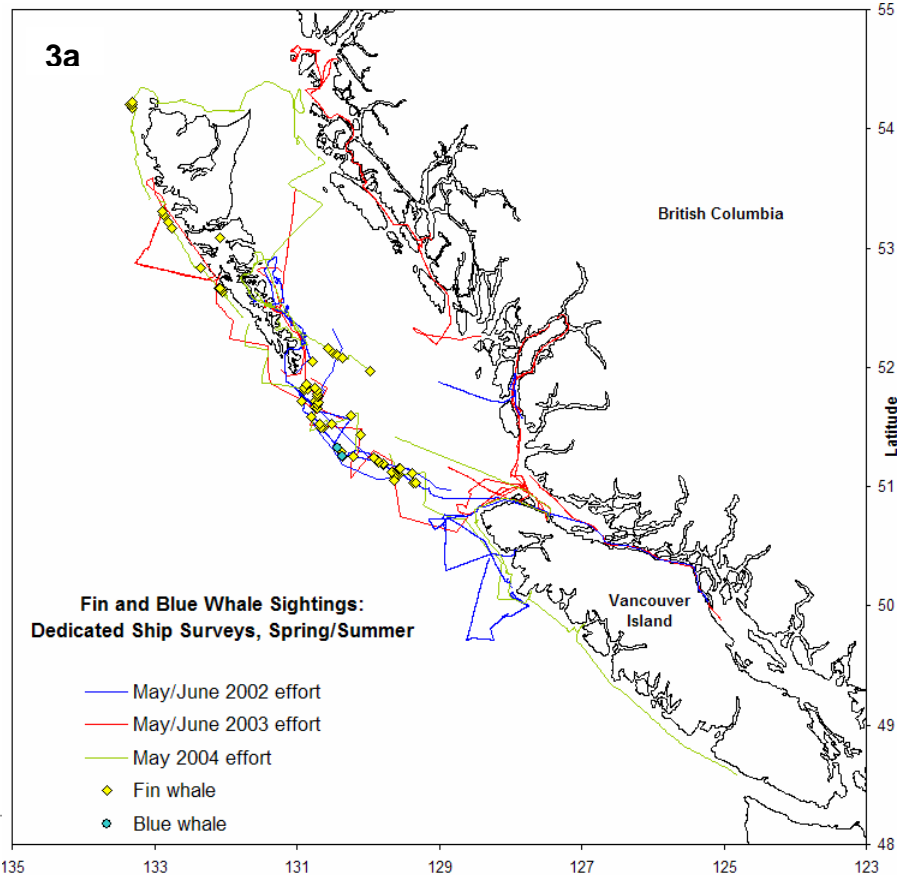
3a

British Columbia

Vancouver Island

Fin and Blue Whale Sightings:
Dedicated Ship Surveys, Spring/Summer

May/June 2002 effort
May/June 2003 effort
May 2004 effort
Fin whale
Blue whale

55
54
53
52
51
50
49
48
Latitude

135
133
131
129
127
125
123